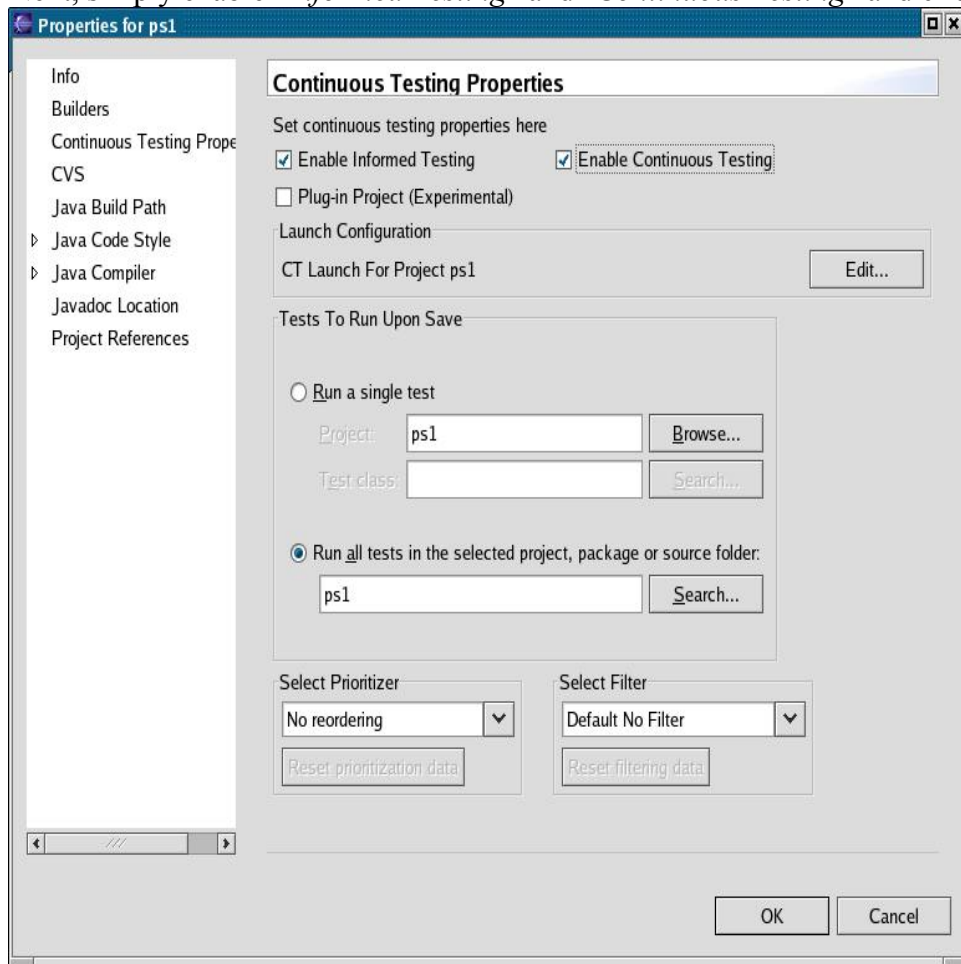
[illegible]

Properties for ps1

Info
Builders
Continuous Testing Prope
CVS
Java Build Path
Java Code Style
Java Compiler
Javadoc Location
Project References

Continuous Testing Properties

Set continuous testing properties here

Enable Informed Testing

Enable Continuous Testing

Plug-in Project (Experimental)

Launch Configuration

CT Launch For Project ps1

Edit...

Tests To Run Upon Save

Run a single test

Project: ps1

Browse...

Test class:

Search...

Run all tests in the selected project, package or source folder:

ps1

Search...

Select Prioritizer

No reordering

Reset prioritization data

Select Filter

Default No Filter

Reset filtering data

OK

Cancel